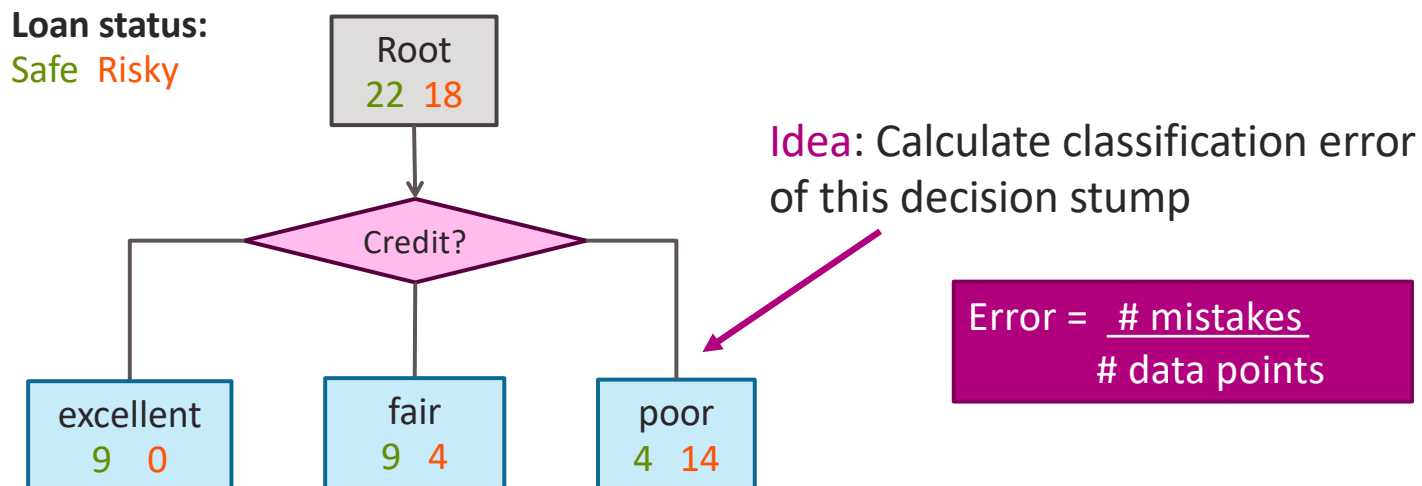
Loan status:
Safe Risky

Root
22 18

Credit?

excellent
9 0

fair
9 4

poor
4 14

Idea: Calculate classification error of this decision stump

Error = $\frac{\text{\# mistakes}}{\text{\# data points}}$